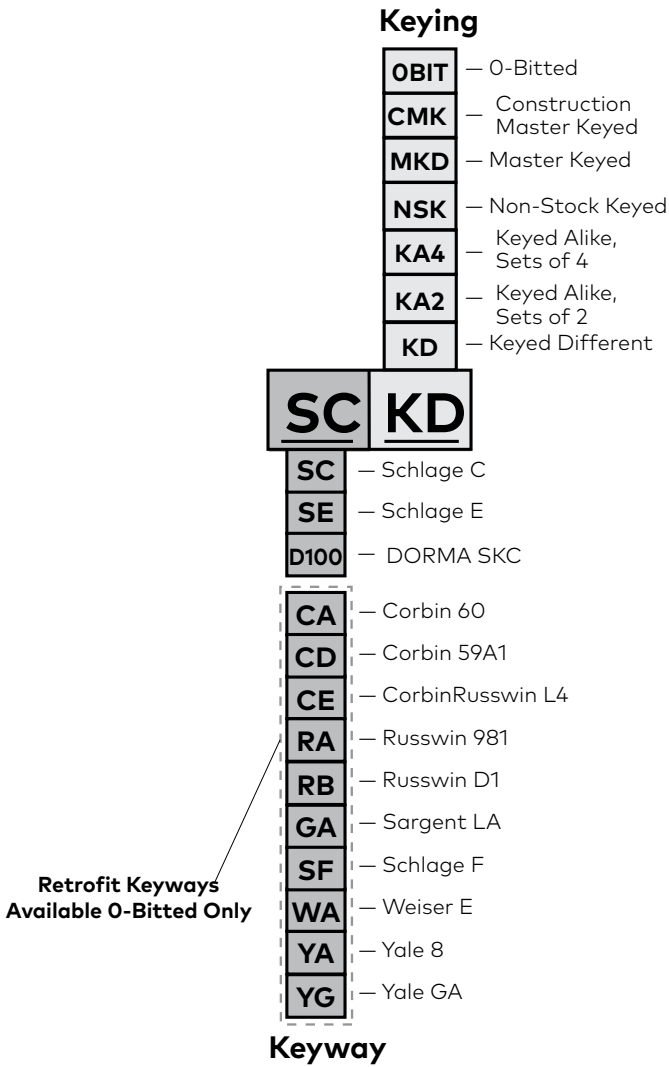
Keying

0BIT — 0-Bitted
CMK — Construction Master Keyed
MKD — Master Keyed
NSK — Non-Stock Keyed
KA4 — Keyed Alike, Sets of 4
KA2 — Keyed Alike, Sets of 2
KD — Keyed Different

SC KD

SC — Schlage C
SE — Schlage E
D100 — DORMA SKC

CA — Corbin 60
CD — Corbin 59A1
CE — CorbinRusswin L4
RA — Russwin 981
RB — Russwin D1
GA — Sargent LA
SF — Schlage F
WA — Weiser E
YA — Yale 8
YG — Yale GA

Retrofit Keyways Available 0-Bitted Only

Keyway